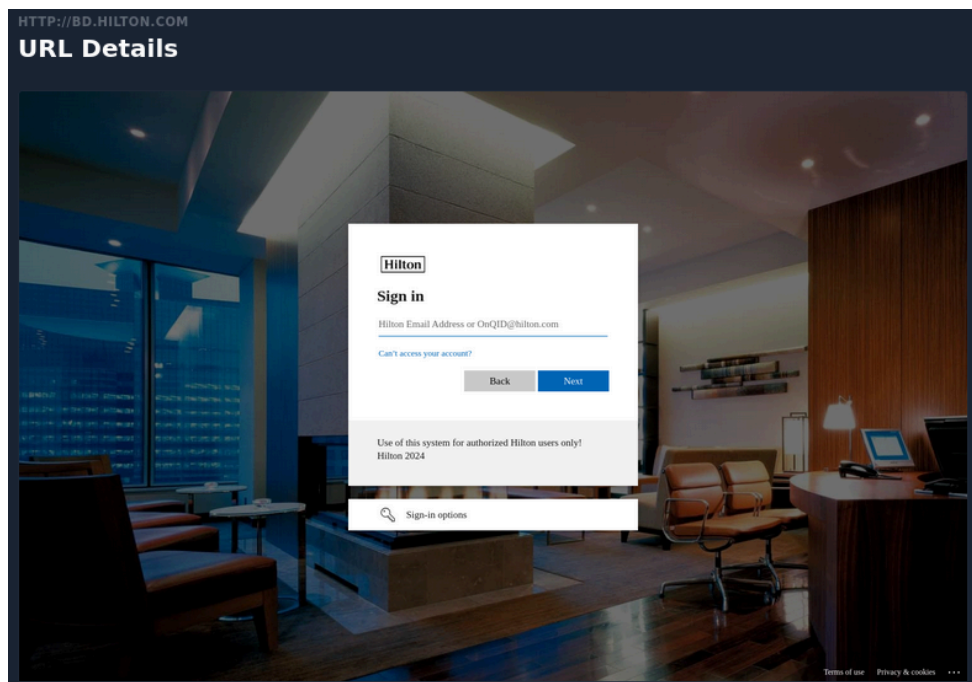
HTTP://BD.HILTON.COM
URL Details

Hilton

Sign in

Hilton Email Address or OnQID@hilton.com

Can't access your account?

Back Next

Use of this system for authorized Hilton users only!
Hilton 2024

Sign-in options

Terms of use Privacy & cookies ...